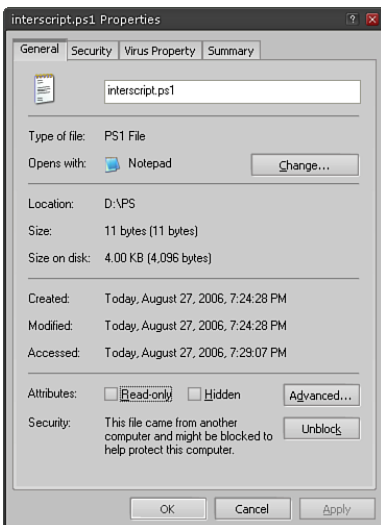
interscript.ps1 Properties

? X

General | Security | Virus Property | Summary

interscript.ps1

Type of file: PS1 File

Opens with: Notepad

Change...

Location: D:\PS

Size: 11 bytes (11 bytes)

Size on disk: 4.00 KB (4,096 bytes)

Created: Today, August 27, 2006, 7:24:28 PM

Modified: Today, August 27, 2006, 7:24:28 PM

Accessed: Today, August 27, 2006, 7:29:07 PM

Attributes: Read-only Hidden

Advanced...

Security: This file came from another computer and might be blocked to help protect this computer.

Unblock

OK Cancel Apply